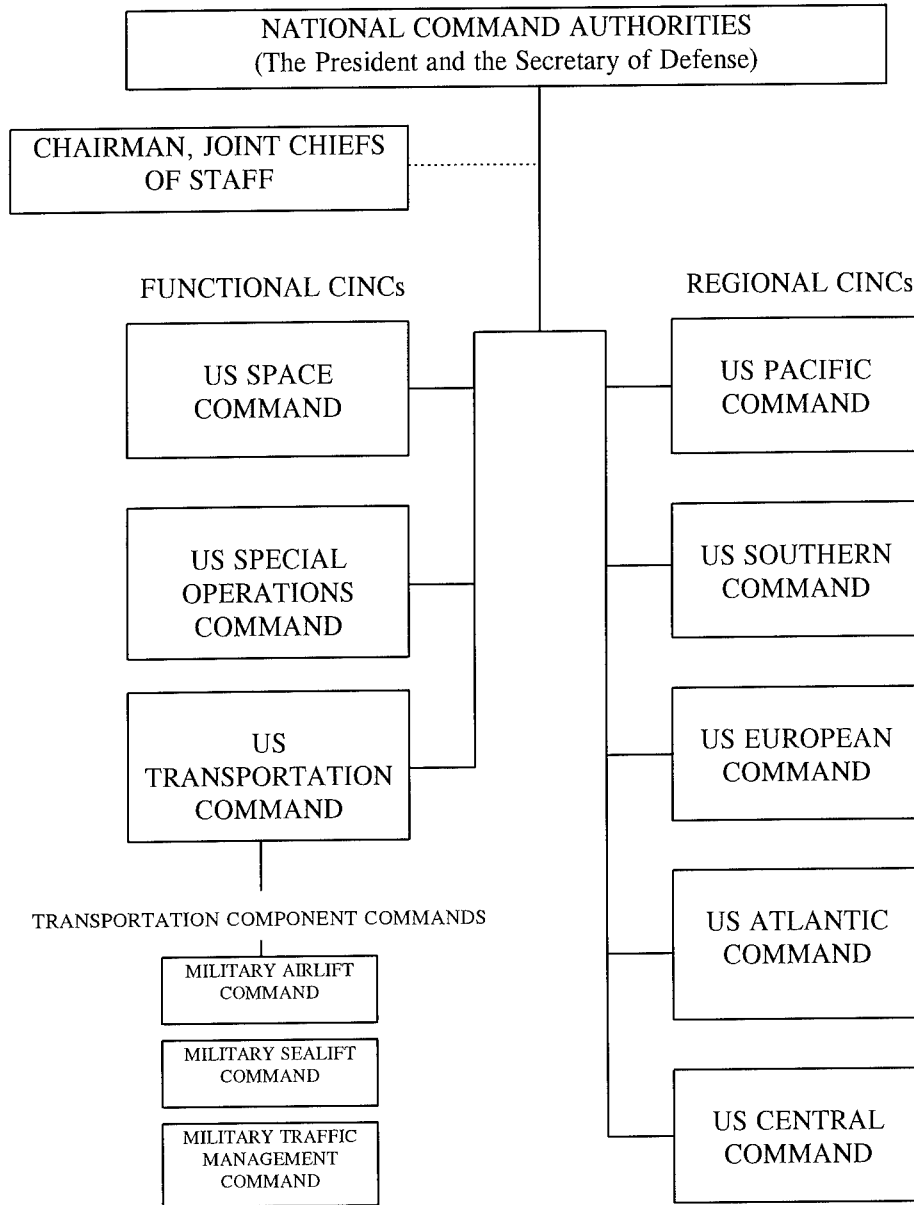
NATIONAL COMMAND AUTHORITIES
(The President and the Secretary of Defense)

CHAIRMAN, JOINT CHIEFS OF STAFF

FUNCTIONAL CINCs

US SPACE COMMAND

US SPECIAL OPERATIONS COMMAND

US TRANSPORTATION COMMAND

TRANSPORTATION COMPONENT COMMANDS

MILITARY AIRLIFT COMMAND

MILITARY SEALIFT COMMAND

MILITARY TRAFFIC MANAGEMENT COMMAND

REGIONAL CINCs

US PACIFIC COMMAND

US SOUTHERN COMMAND

US EUROPEAN COMMAND

US ATLANTIC COMMAND

US CENTRAL COMMAND